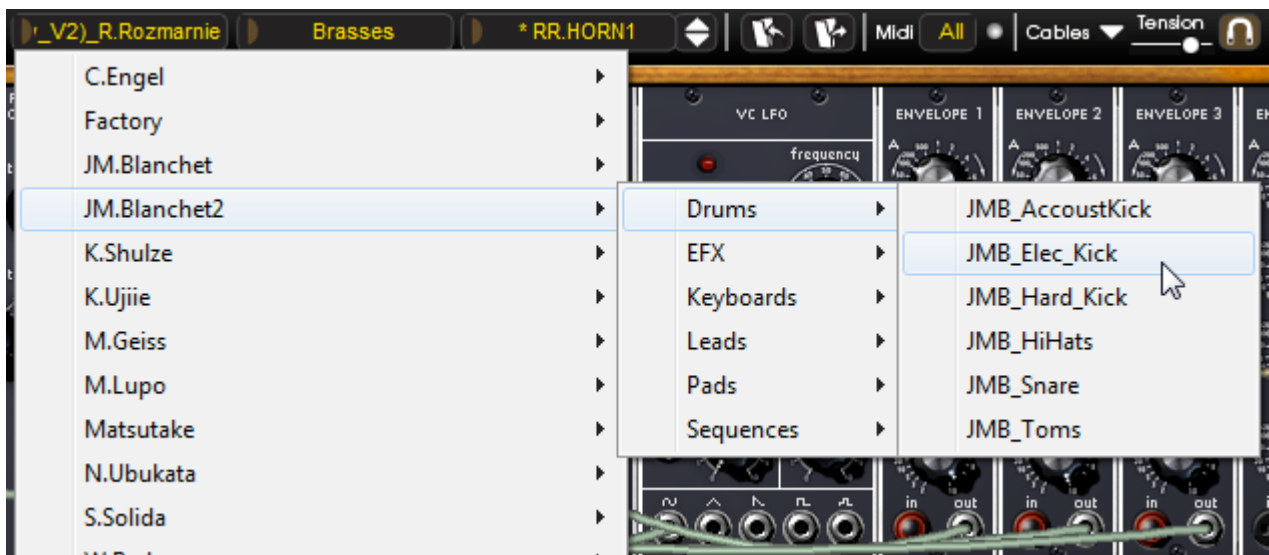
r_V2)_R.Rozmarnie Brasses * RR.HORN1 Midi All Cables Tension

C.Engel
Factory
JM.Blanchet
JM.Blanchet2
K.Shulze
K.Ujiie
M.Geiss
M.Lupo
Matsutake
N.Ubukata
S.Solida
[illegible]

Drums
EFX
Keyboards
Leads
Pads
Sequences

JMB_AccoustKick
JMB_Elec_Kick
JMB_Hard_Kick
JMB_HiHats
JMB_Snare
JMB_Toms

VC LFO
frequency
ENVELOPE 1
ENVELOPE 2
ENVELOPE 3
A
A
A
in out
in out
in out